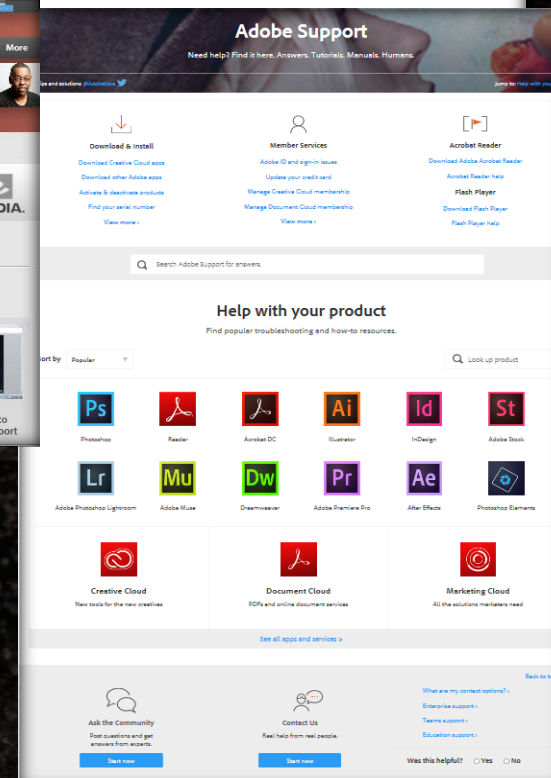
More

DIA.

to
port

Adobe Support
Need help? Find it here. Answers. Tutorials. Manuals. Humans.

ps and solutions @AdobeCare

Jump to: Help with you

Download & Install
Download Creative Cloud apps
Download other Adobe apps
Activate & deactivate products
Find your serial number
View more ›

Member Services
Adobe ID and sign-in issues
Update your credit card
Manage Creative Cloud membership
Manage Document Cloud membership
View more ›

Acrobat Reader
Download Adobe Acrobat Reader
Acrobat Reader help
Flash Player
Download Flash Player
Flash Player help

Search Adobe Support for answers.

Help with your product
Find popular troubleshooting and how-to resources.

ort by Popular

Look up product

Ps
Photoshop
Reader
Acrobat DC
Ai
Illustrator
Id
InDesign
St
Adobe Stock
Lr
Adobe Photoshop Lightroom
Mu
Adobe Muse
Dw
Dreamweaver
Pr
Adobe Premiere Pro
Ae
After Effects
Photoshop Elements

Creative Cloud
New tools for the new creatives

Document Cloud
PDFs and online document services

Marketing Cloud
All the solutions marketers need

See all apps and services >

Back to t

Ask the Community
Post questions and get answers from experts.
Start now

Contact Us
Real help from real people.
Start now

What are my contact options? ›
Enterprise support ›
Teams support ›
Education support ›

Was this helpful? Yes No